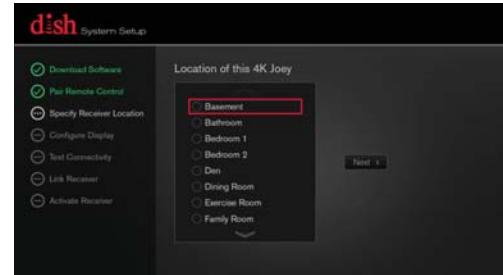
dish System Setup

Download Software
Pair Remote Control
Specify Receiver Location
Configure Display
Test Connectivity
Link Receiver
Activate Receiver

Location of this 4K Joey

Basement
Bathroom
Bedroom 1
Bedroom 2
Den
Dining Room
Exercise Room
Family Room

Next ›